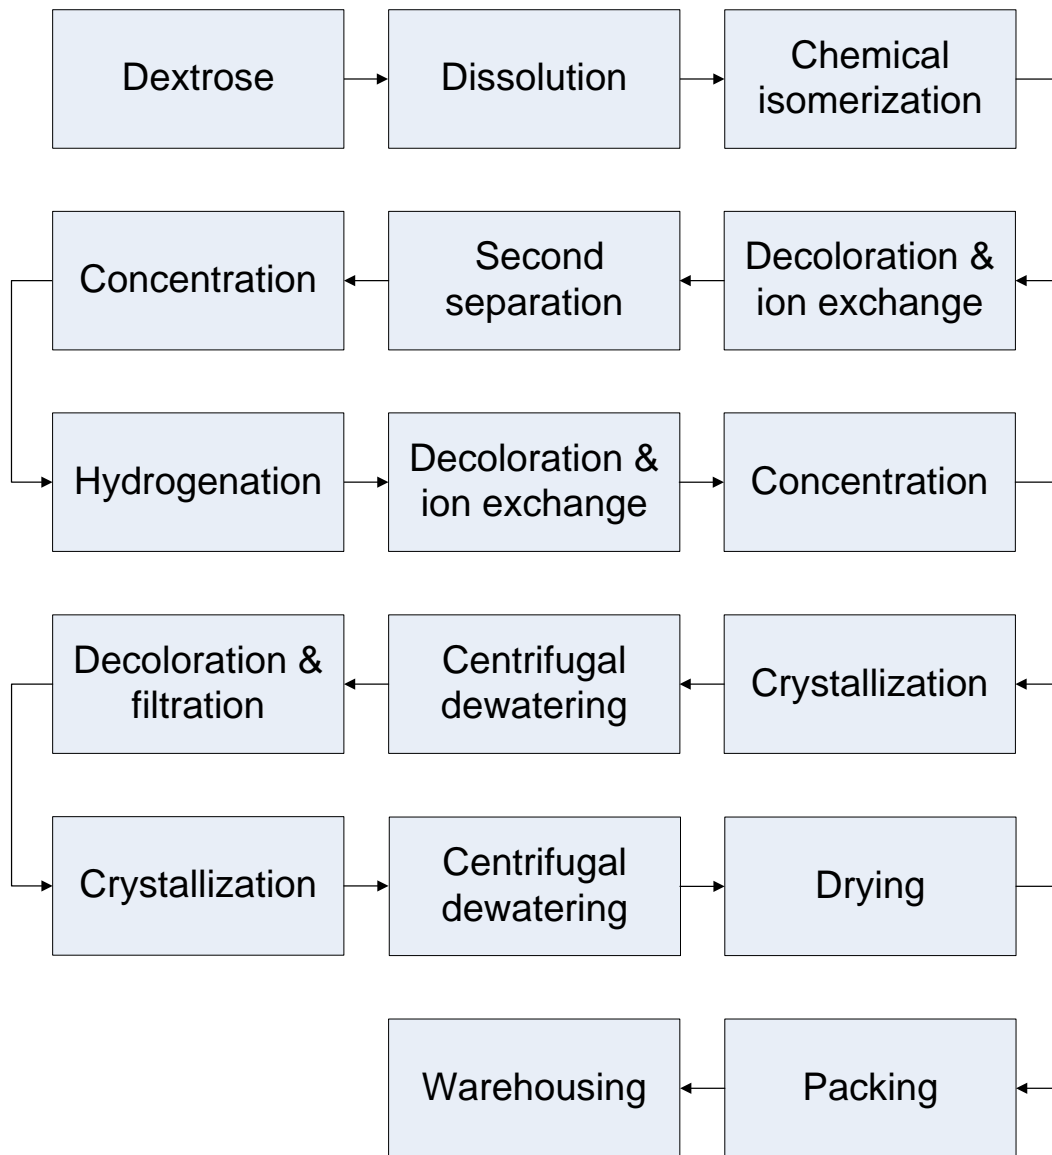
Dextrose

Dissolution

Chemical isomerization

Decoloration & ion exchange

Second separation

Concentration

Hydrogenation

Decoloration & ion exchange

Concentration

Crystallization

Centrifugal dewatering

Decoloration & filtration

Crystallization

Centrifugal dewatering

Drying

Packing

Warehousing